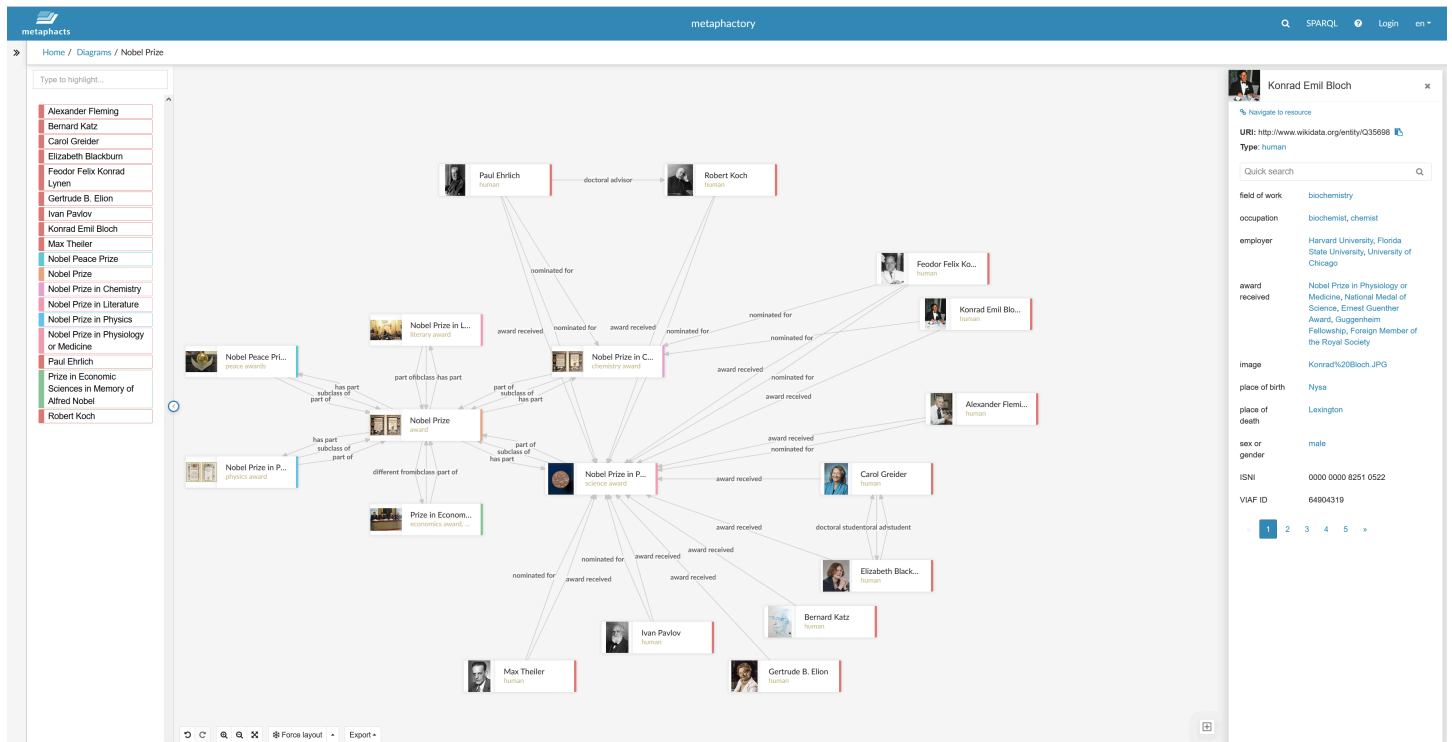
metaphacts

metaphactory

SPARQL Login en

Home / Diagrams / Nobel Prize

Type to highlight...

Alexander Fleming
Bernard Katz
Carol Greider
Elizabeth Blackburn
Feodor Felix Konrad Lynen
Gertrude B. Elion
Ivan Pavlov
Konrad Emil Bloch
Max Theiler
Nobel Peace Prize
Nobel Prize
Nobel Prize in Chemistry
Nobel Prize in Literature
Nobel Prize in Physics
Nobel Prize in Physiology or Medicine
Paul Ehrlich
Prize in Economic Sciences in Memory of Alfred Nobel
Robert Koch

Paul Ehrlich
human
doctoral advisor
Robert Koch
human
nominated for
award received
nominated for
award received
nominated for
Feodor Felix Ko...
human
nominated for
Konrad Emil Blo...
human
nominated for
Nobel Prize in L...
literary award
Nobel Prize in C...
chemistry award
Nobel Peace Pri...
peace awards
has part
subclass of
part of
part ofsubclass of has part
part of
subclass of
has part
award received
nominated for
award received
Alexander Flemi...
human
Nobel Prize
award
has part
subclass of
part of
part of
subclass of
has part
award received
nominated for
Nobel Prize in P...
physics award
different fromsubclass of part of
Nobel Prize in P...
science award
award received
Carol Greider
human
Prize in Econom...
economics award, ...
award received
doctoral studentdoctoral advisor
nominated for
award received
award received
award received
nominated for
award received
award received
Elizabeth Black...
human
Bernard Katz
human
Ivan Pavlov
human
Max Theiler
human
Gertrude B. Elion
human

Force layout
Export

Konrad Emil Bloch
Navigate to resource
URI: http://www.wikidata.org/entity/Q35696
Type: human
Quick search
field of work biochemistry
occupation biochemist, chemist
employer Harvard University, Florida State University, University of Chicago
award received Nobel Prize in Physiology or Medicine, National Medal of Science, Ernest Guenther Award, Guggenheim Fellowship, Foreign Member of the Royal Society
image Konrad%20Bloch.JPG
place of birth Nysa
place of death Lexington
sex or gender male
ISNI 0000 0000 8251 0522
VIAF ID 64904319
1 2 3 4 5 »